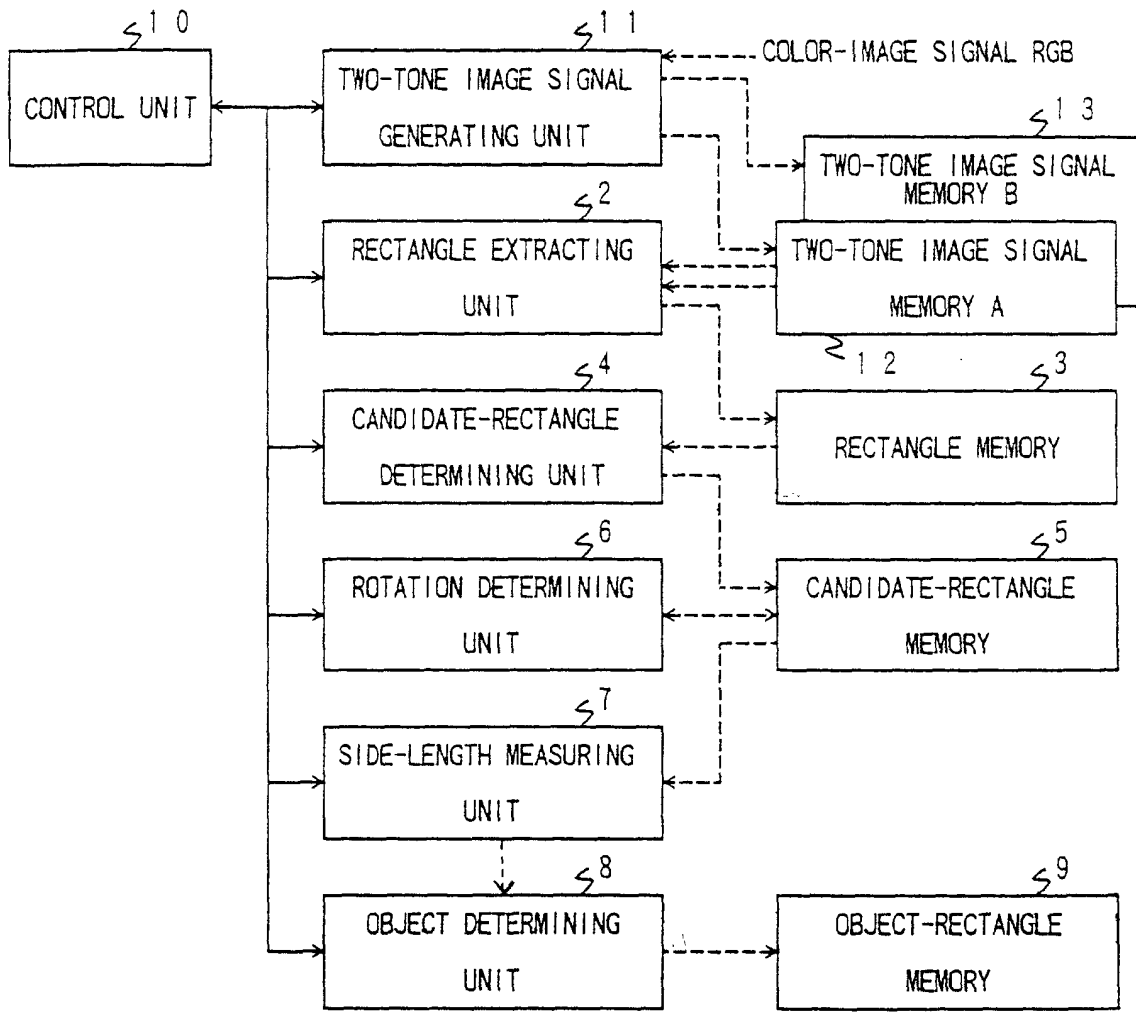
10
CONTROL UNIT

11
TWO-TONE IMAGE SIGNAL GENERATING UNIT

COLOR-IMAGE SIGNAL RGB

13
TWO-TONE IMAGE SIGNAL MEMORY B

2
RECTANGLE EXTRACTING UNIT

TWO-TONE IMAGE SIGNAL MEMORY A

12

4
CANDIDATE-RECTANGLE DETERMINING UNIT

3
RECTANGLE MEMORY

6
ROTATION DETERMINING UNIT

5
CANDIDATE-RECTANGLE MEMORY

7
SIDE-LENGTH MEASURING UNIT

8
OBJECT DETERMINING UNIT

9
OBJECT-RECTANGLE MEMORY